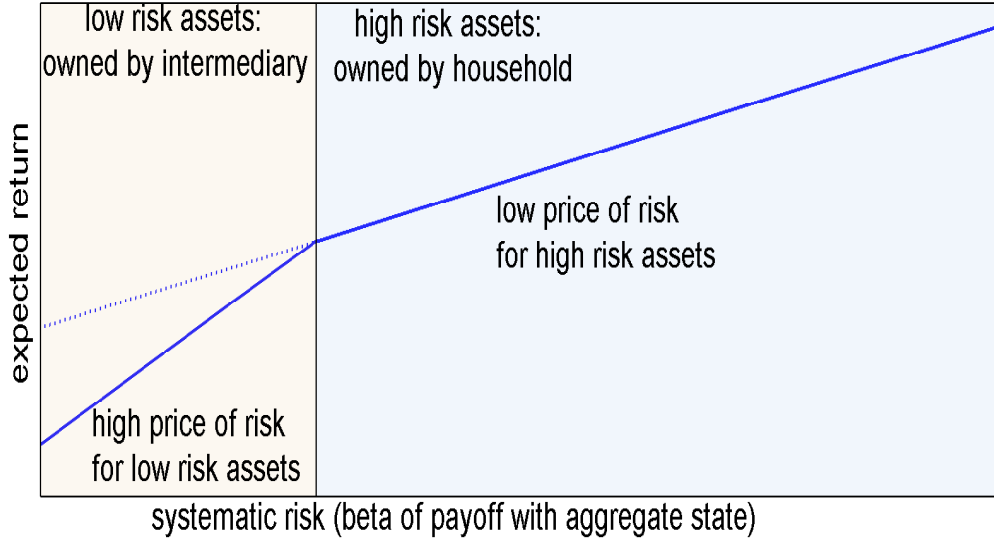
low risk assets:
owned by intermediary

high risk assets:
owned by household

expected return

low price of risk
for high risk assets

high price of risk
for low risk assets

systematic risk (beta of payoff with aggregate state)